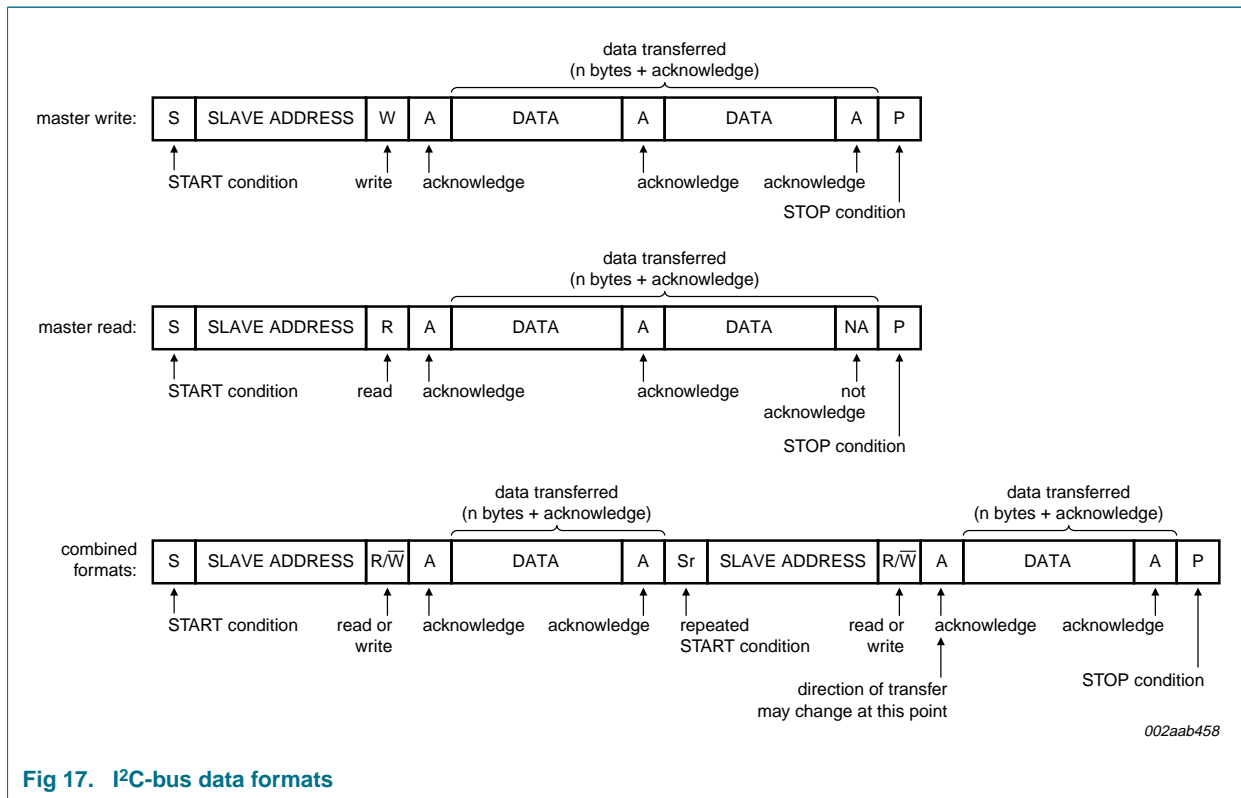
data transferred
(n bytes + acknowledge)

master write:

| S | SLAVE ADDRESS | W | A | DATA | A | DATA | A | P |
|---|---|---|---|---|---|---|---|---|

START condition   write   acknowledge   acknowledge   acknowledge
STOP condition

data transferred
(n bytes + acknowledge)

master read:

| S | SLAVE ADDRESS | R | A | DATA | A | DATA | NA | P |
|---|---|---|---|---|---|---|---|---|

START condition   read   acknowledge   acknowledge   not acknowledge
STOP condition

data transferred
(n bytes + acknowledge)

data transferred
(n bytes + acknowledge)

combined formats:

| S | SLAVE ADDRESS | $R/\overline{W}$ | A | DATA | A | Sr | SLAVE ADDRESS | $R/\overline{W}$ | A | DATA | A | P |
|---|---|---|---|---|---|---|---|---|---|---|---|---|

START condition   read or write   acknowledge   acknowledge   repeated START condition   read or write   acknowledge   acknowledge
direction of transfer may change at this point
STOP condition

002aab458

Fig 17. I2C-bus data formats